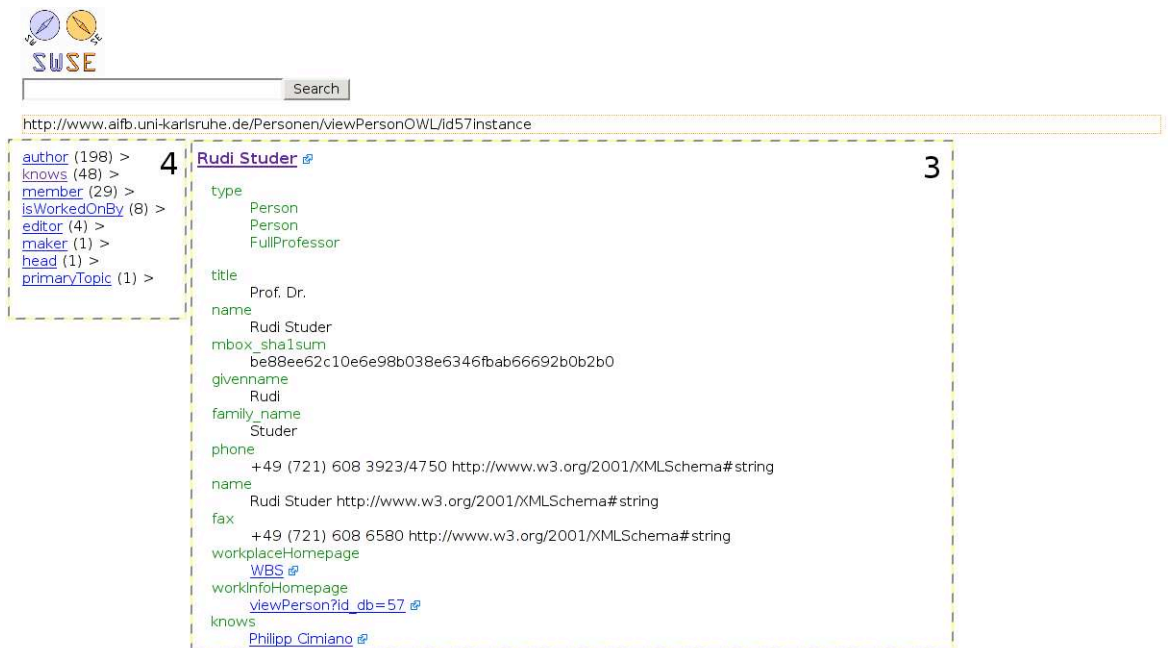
SWSE

Search

http://www.aifb.uni-karlsruhe.de/Personen/viewPersonOWL/id57instance

author (198) >
knows (48) >
member (29) >
isWorkedOnBy (8) >
editor (4) >
maker (1) >
head (1) >
primaryTopic (1) >

4

Rudi Studer

3

type
Person
Person
FullProfessor

title
Prof. Dr.
name
Rudi Studer
mbox_sha1sum
be88ee62c10e6e98b038e6346fbab66692b0b2b0
givenname
Rudi
family_name
Studer
phone
+49 (721) 608 3923/4750 http://www.w3.org/2001/XMLSchema#string
name
Rudi Studer http://www.w3.org/2001/XMLSchema#string
fax
+49 (721) 608 6580 http://www.w3.org/2001/XMLSchema#string
workplaceHomepage
WBS
workInfoHomepage
viewPerson?id_db=57
knows
Philipp Cimiano